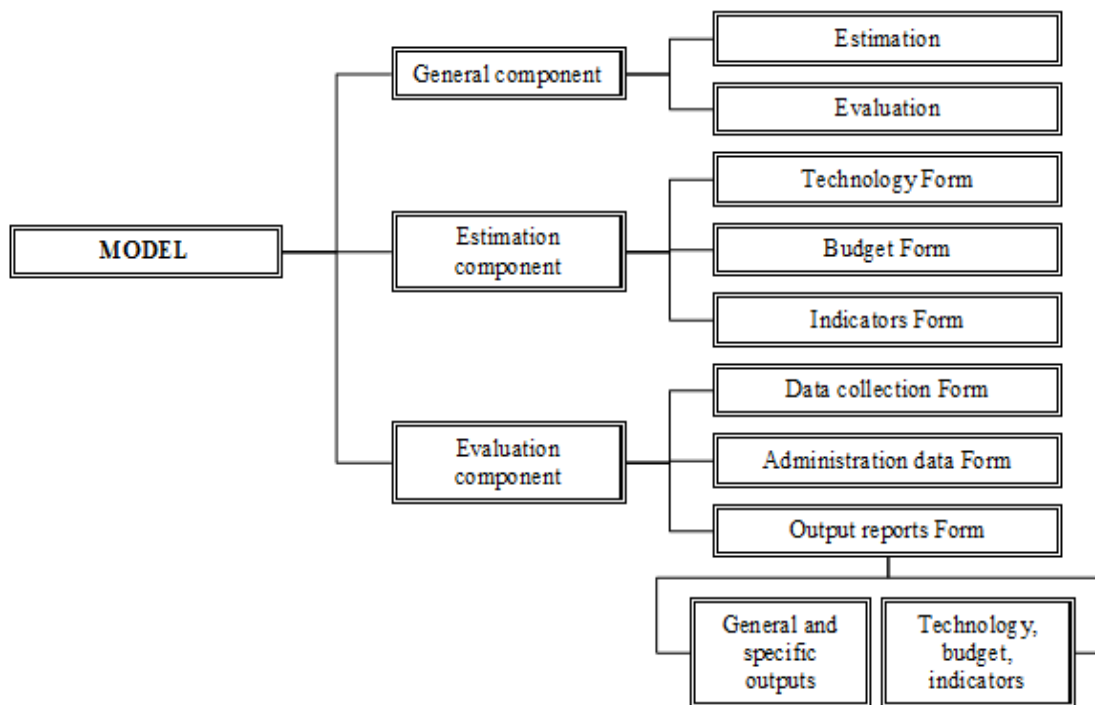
MODEL

General component

Estimation

Evaluation

Estimation component

Technology Form

Budget Form

Indicators Form

Evaluation component

Data collection Form

Administration data Form

Output reports Form

General and specific outputs

Technology, budget, indicators